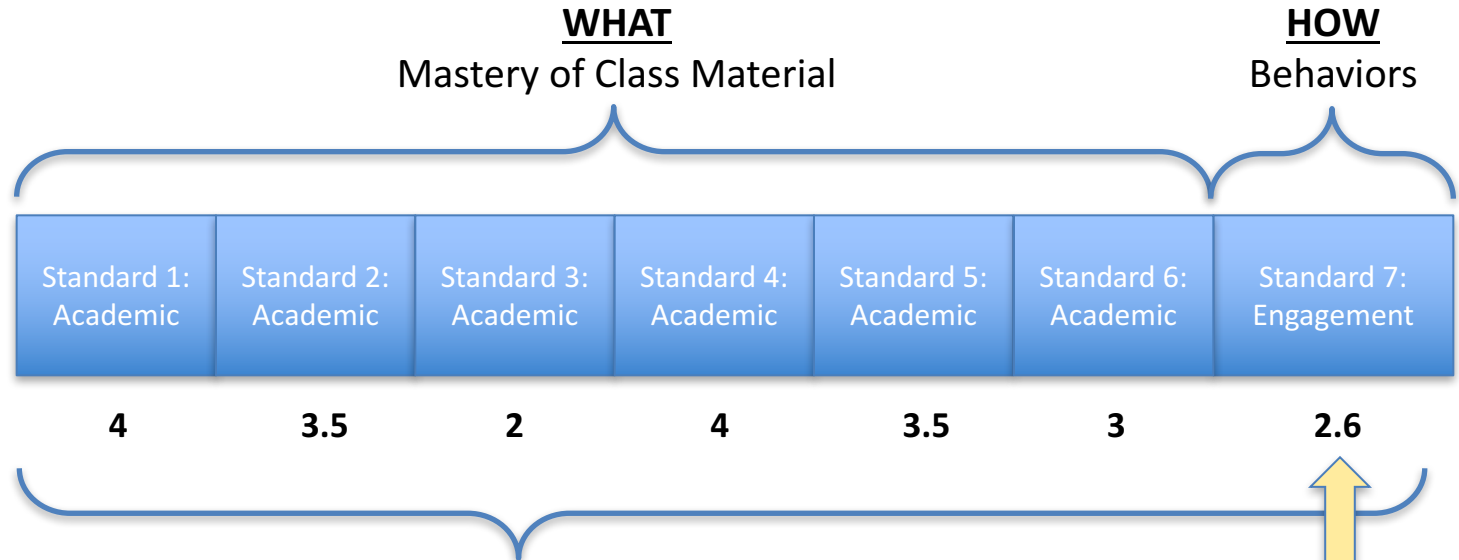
WHAT
Mastery of Class Material

HOW
Behaviors

Standard 1: Academic

Standard 2: Academic

Standard 3: Academic

Standard 4: Academic

Standard 5: Academic

Standard 6: Academic

Standard 7: Engagement

4

3.5

2

4

3.5

3

2.6